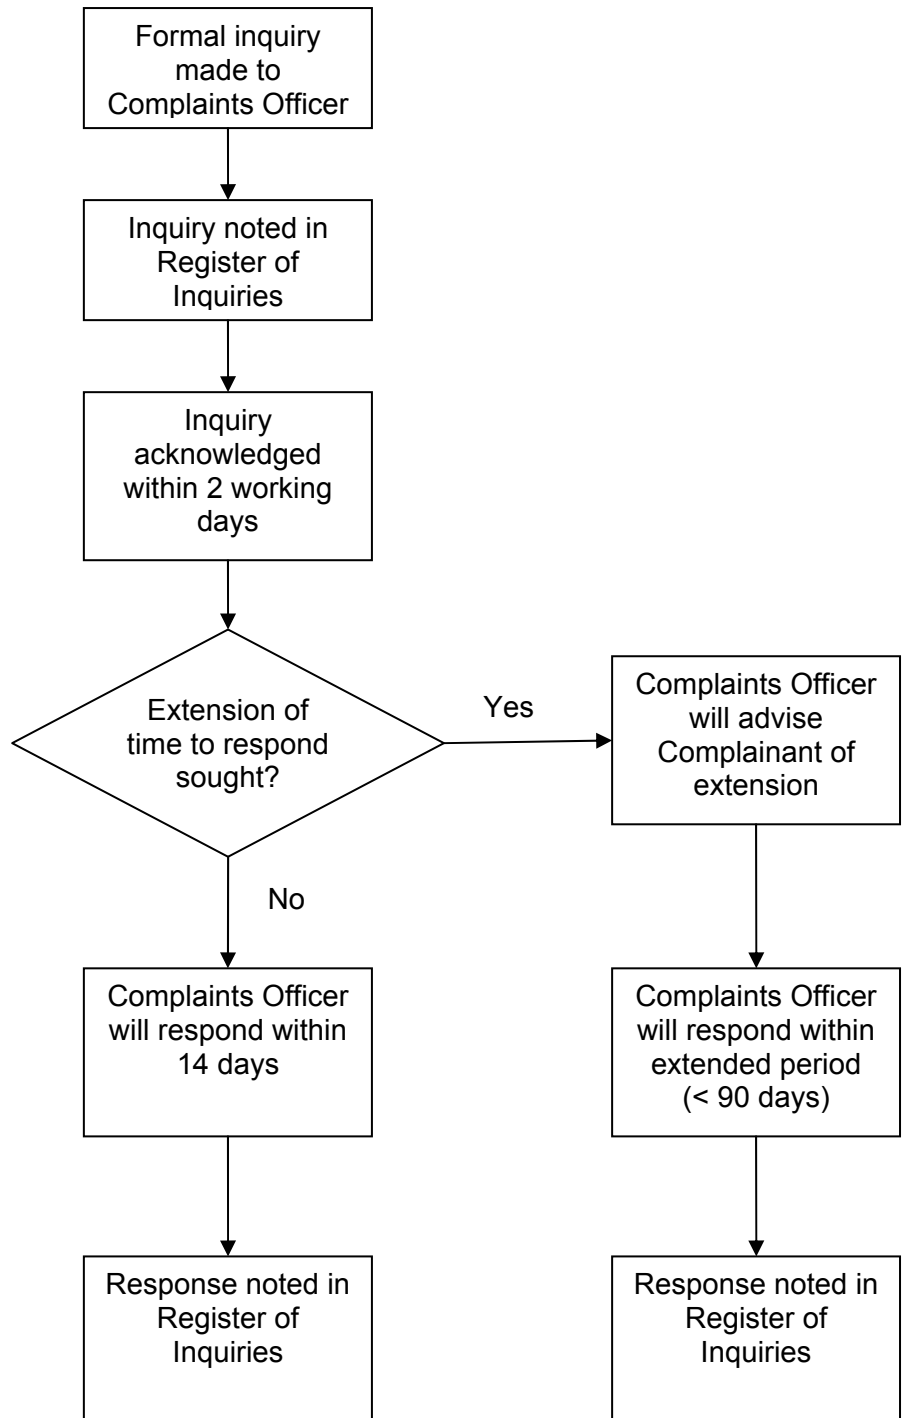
Formal inquiry made to Complaints Officer

Inquiry noted in Register of Inquiries

Inquiry acknowledged within 2 working days

Extension of time to respond sought?

Yes

Complaints Officer will advise Complainant of extension

No

Complaints Officer will respond within 14 days

Complaints Officer will respond within extended period (< 90 days)

Response noted in Register of Inquiries

Response noted in Register of Inquiries